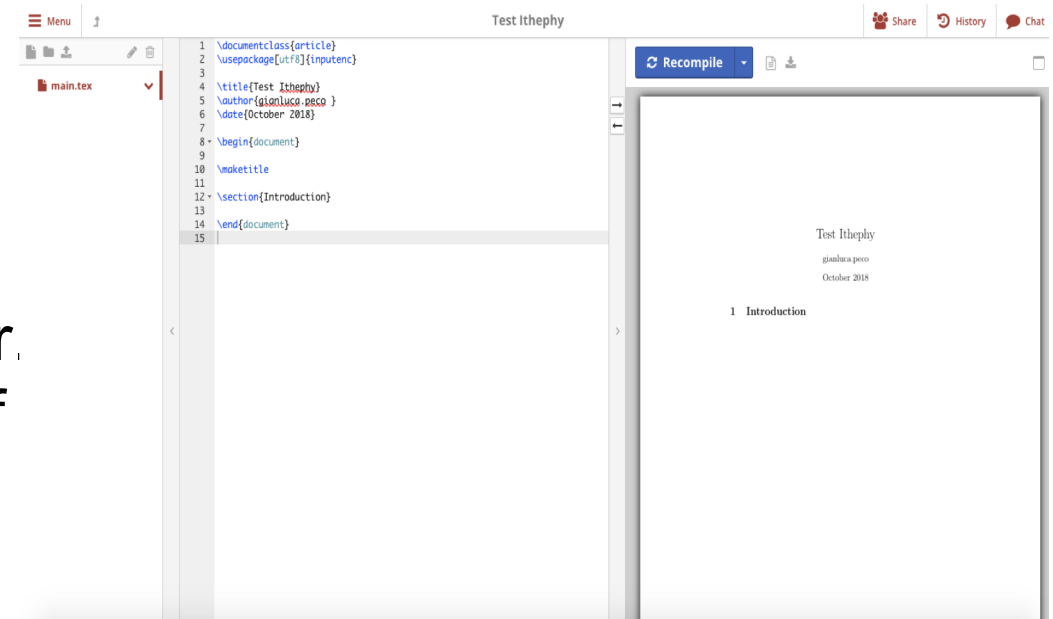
Menu

Test Ithephy

Share History Chat

main.tex

1 \documentclass{article}
2 \usepackage[utf8]{inputenc}
3
4 \title{Test Ithephy}
5 \author{gianluca.peco }
6 \date{October 2018}
7
8 \begin{document}
9
10 \maketitle
11
12 \section{Introduction}
13
14 \end{document}
15

Recompile

Test Ithephy

gianluca.peco

October 2018

1 Introduction